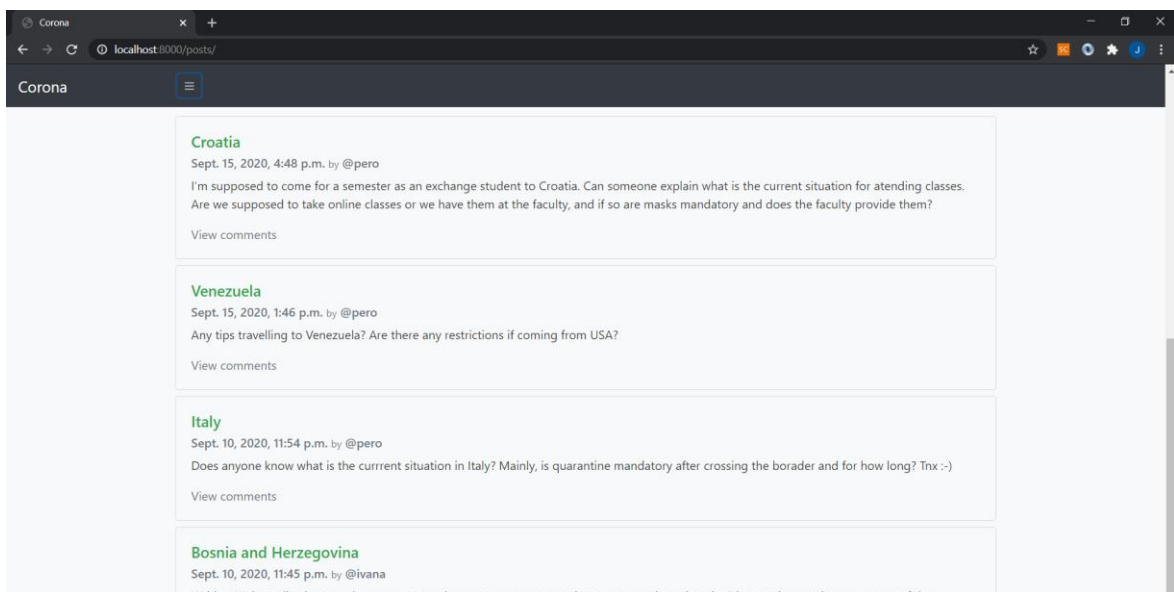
Corona
localhost:8000/posts/

Corona

≡

Croatia
Sept. 15, 2020, 4:48 p.m. by @pero
I'm supposed to come for a semester as an exchange student to Croatia. Can someone explain what is the current situation for atending classes. Are we supposed to take online classes or we have them at the faculty, and if so are masks mandatory and does the faculty provide them?

View comments

Venezuela
Sept. 15, 2020, 1:46 p.m. by @pero
Any tips travelling to Venezuela? Are there any restrictions if coming from USA?

View comments

Italy
Sept. 10, 2020, 11:54 p.m. by @pero
Does anyone know what is the currrent situation in Italy? Mainly, is quarantine mandatory after crossing the borader and for how long? Tnx :-)

View comments

Bosnia and Herzegovina
Sept. 10, 2020, 11:45 p.m. by @ivana
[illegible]